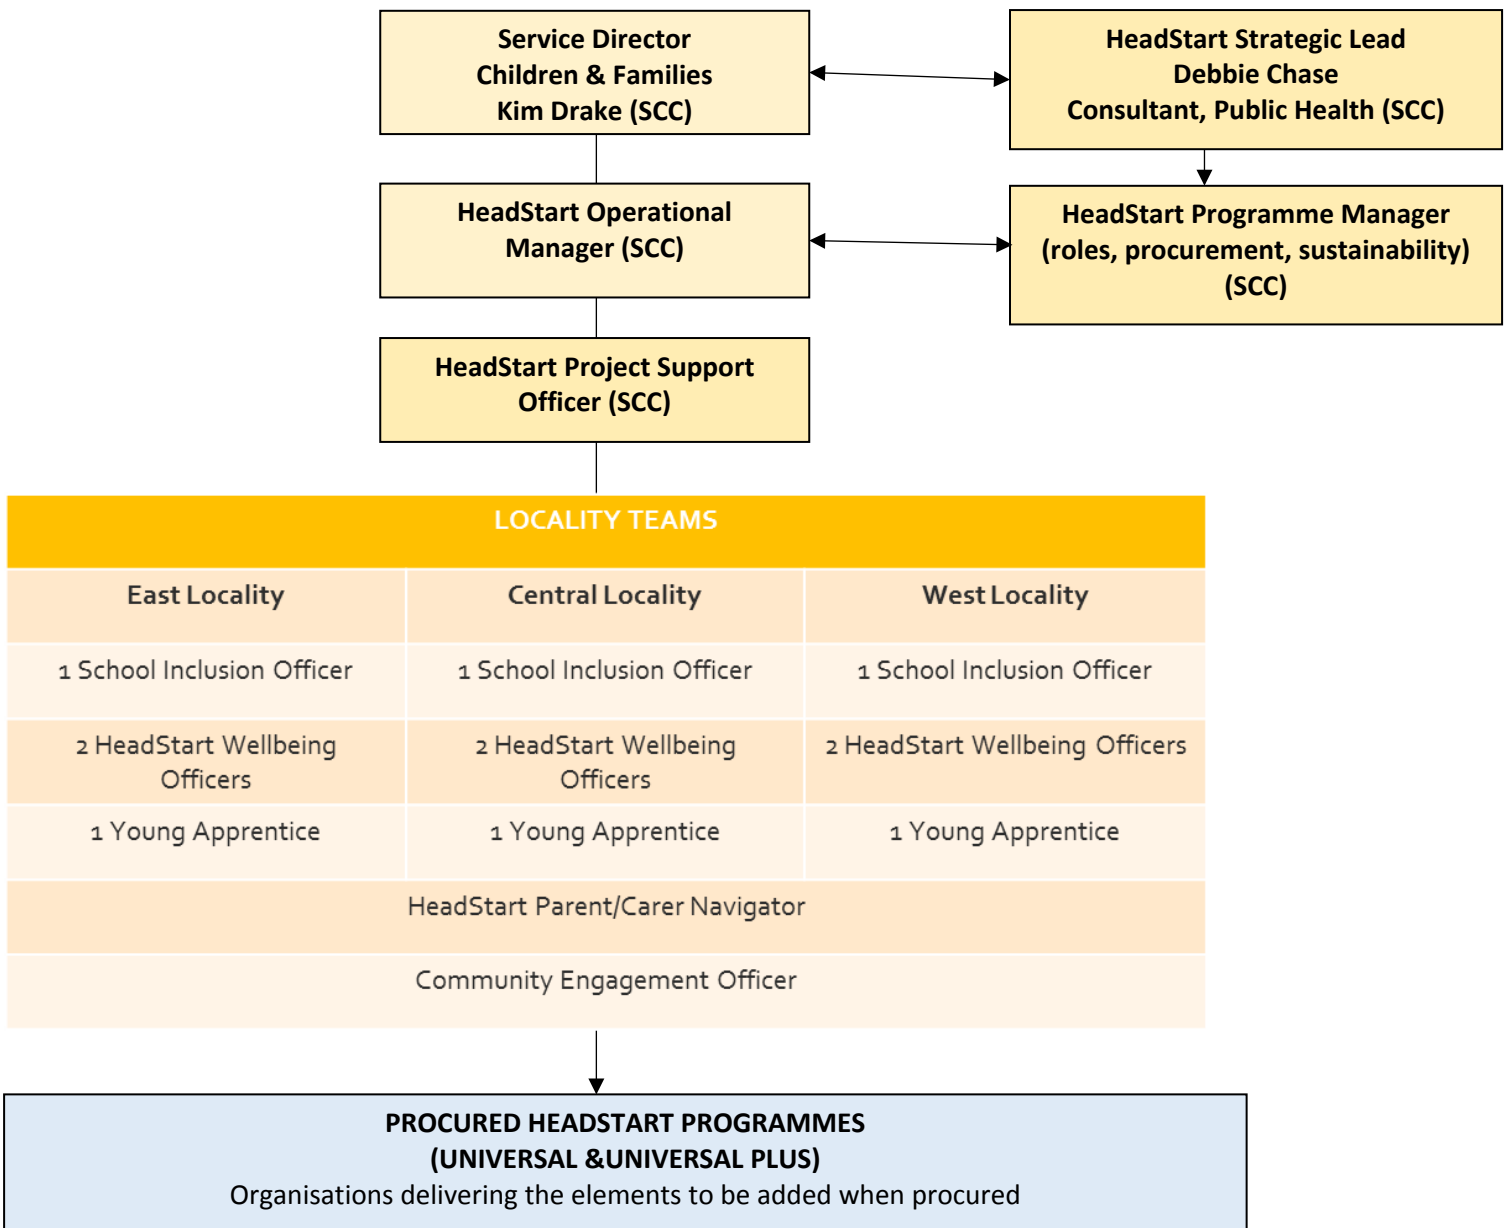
Service Director
Children & Families
Kim Drake (SCC)

HeadStart Strategic Lead
Debbie Chase
Consultant, Public Health (SCC)

HeadStart Operational Manager (SCC)

HeadStart Programme Manager (roles, procurement, sustainability) (SCC)

HeadStart Project Support Officer (SCC)

LOCALITY TEAMS

| East Locality | Central Locality | West Locality |
|---|---|---|
| 1 School Inclusion Officer | 1 School Inclusion Officer | 1 School Inclusion Officer |
| 2 HeadStart Wellbeing Officers | 2 HeadStart Wellbeing Officers | 2 HeadStart Wellbeing Officers |
| 1 Young Apprentice | 1 Young Apprentice | 1 Young Apprentice |
| HeadStart Parent/Carer Navigator | | |
| Community Engagement Officer | | |

PROCURED HEADSTART PROGRAMMES
(UNIVERSAL &UNIVERSAL PLUS)
Organisations delivering the elements to be added when procured